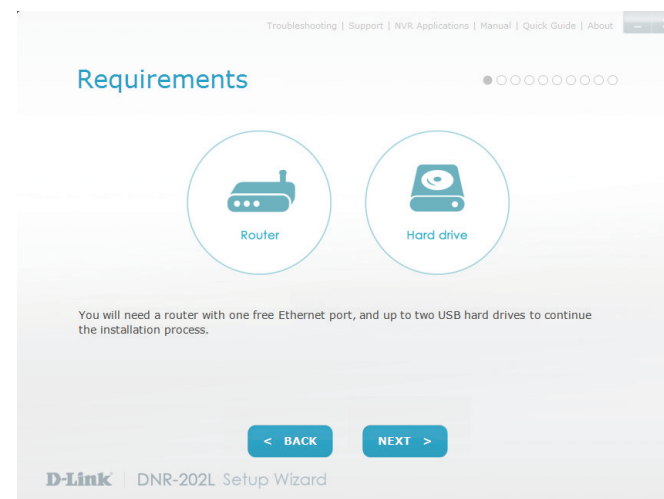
Troubleshooting | Support | NVR Applications | Manual | Quick Guide | About

Requirements

Router

Hard drive

You will need a router with one free Ethernet port, and up to two USB hard drives to continue the installation process.

< BACK

NEXT >

D-Link | DNR-202L Setup Wizard